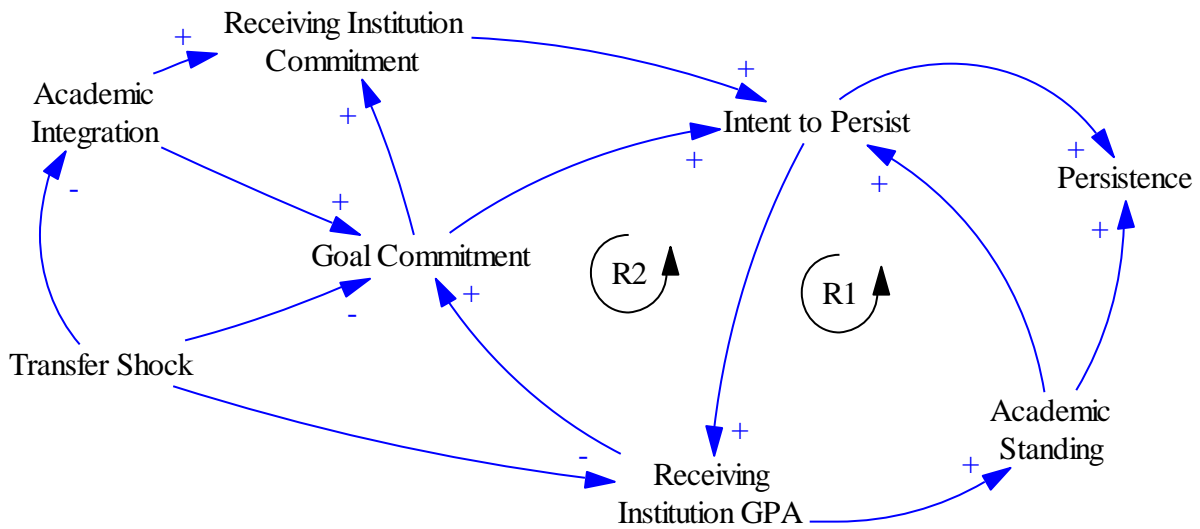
Receiving Institution Commitment

+

Academic Integration

+

+

Intent to Persist

+

+

Persistence

+

Goal Commitment

+

R2

R1

+

-

+

-

Transfer Shock

Academic Standing

+

-

Receiving Institution GPA

+